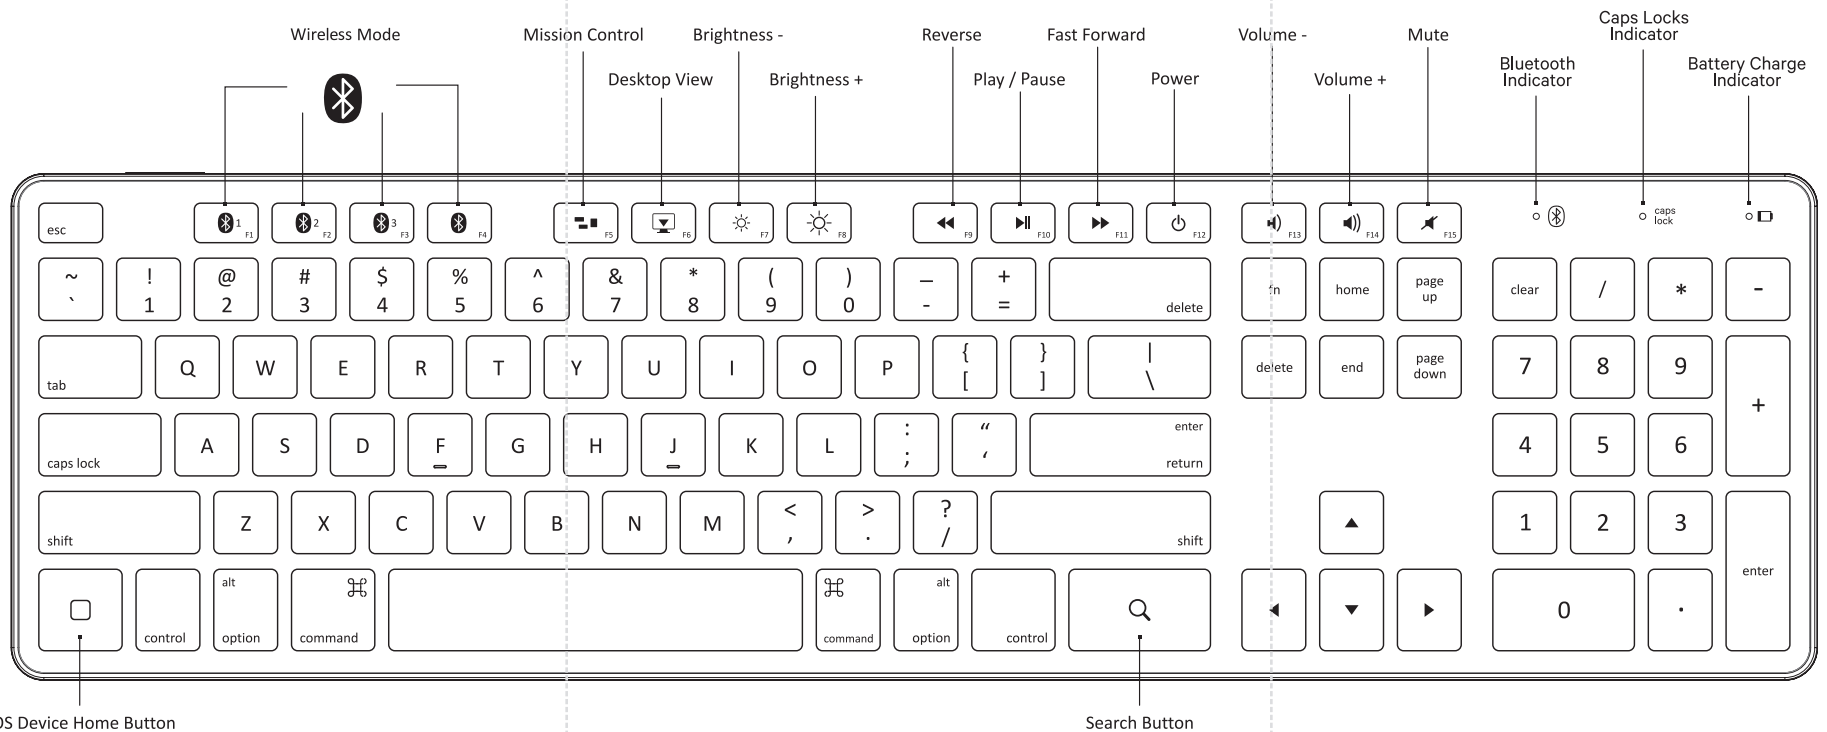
Wireless Mode
Mission Control
Brightness -
Reverse
Fast Forward
Volume -
Mute
Caps Locks Indicator
Desktop View
Brightness +
Play / Pause
Power
Volume +
Bluetooth Indicator
Battery Charge Indicator

esc
1 F1
2 F2
3 F3
F4
F5
F6
F7
F8
F9
F10
F11
F12
F13
F14
F15
caps lock

~
`
!
1
@
2
#
3
$
4
%
5
^
6
&
7
*
8
(
9
)
0
_
-
+
=
delete
fn
home
page up
clear
/
*
-

tab
Q
W
E
R
T
Y
U
I
O
P
{
[
}
]
|
\
delete
end
page down
7
8
9
+

caps lock
A
S
D
F
G
H
J
K
L
:
;
"
'
enter
return
4
5
6

shift
Z
X
C
V
B
N
M
<
,
>
.
?
/
shift
1
2
3
enter

control
alt
option
⌘
command
⌘
command
alt
option
control
0
.

OS Device Home Button
Search Button